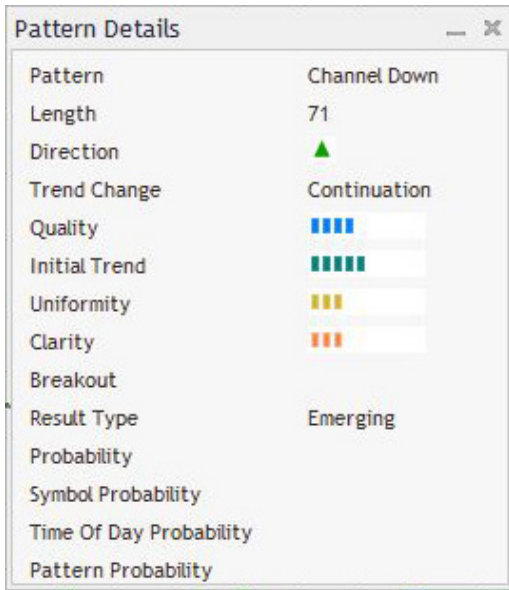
Pattern Details

| | |
|---|---|
| Pattern | Channel Down |
| Length | 71 |
| Direction | |
| Trend Change | Continuation |
| Quality | |
| Initial Trend | |
| Uniformity | |
| Clarity | |
| Breakout | |
| Result Type | Emerging |
| Probability | |
| Symbol Probability | |
| Time Of Day Probability | |
| Pattern Probability | |